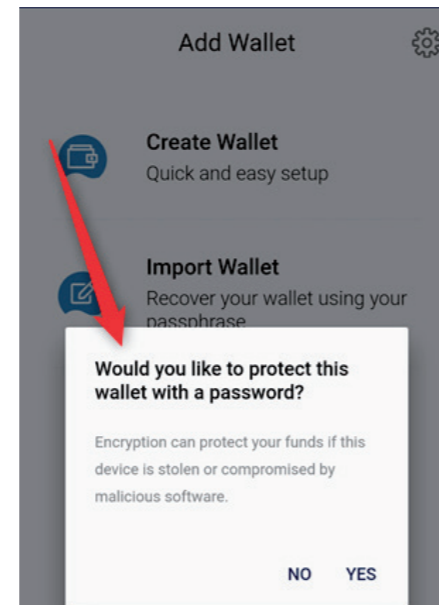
Add Wallet

Create Wallet
Quick and easy setup

Import Wallet
Recover your wallet using your passphrase

Would you like to protect this wallet with a password?

Encryption can protect your funds if this device is stolen or compromised by malicious software.

NO YES